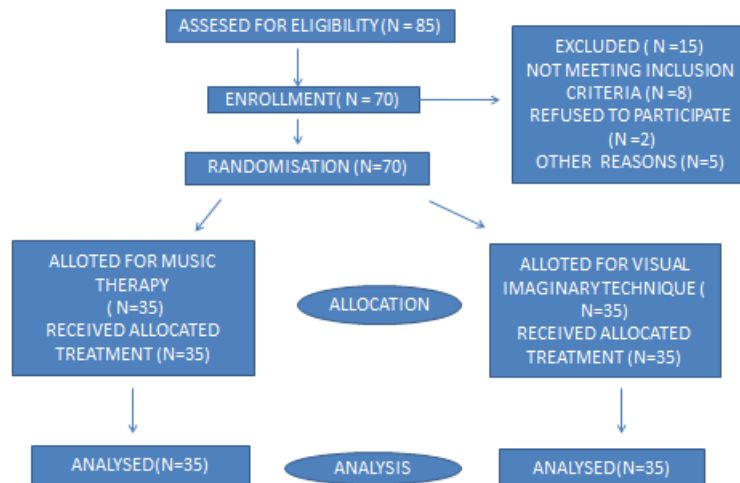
ASSESED FOR ELIGIBILITY (N = 85)

EXCLUDED ( N =15)
NOT MEETING INCLUSION CRITERIA (N =8)
REFUSED TO PARTICIPATE (N =2)
OTHER REASONS (N=5)

ENROLLMENT( N = 70)

RANDOMISATION (N=70)

ALLOTED FOR MUSIC THERAPY ( N=35)
RECEIVED ALLOCATED TREATMENT (N=35)

ALLOCATION

ALLOTED FOR VISUAL IMAGINARY TECHNIQUE ( N=35)
RECEIVED ALLOCATED TREATMENT (N=35)

ANALYSED(N=35)

ANALYSIS

ANALYSED(N=35)